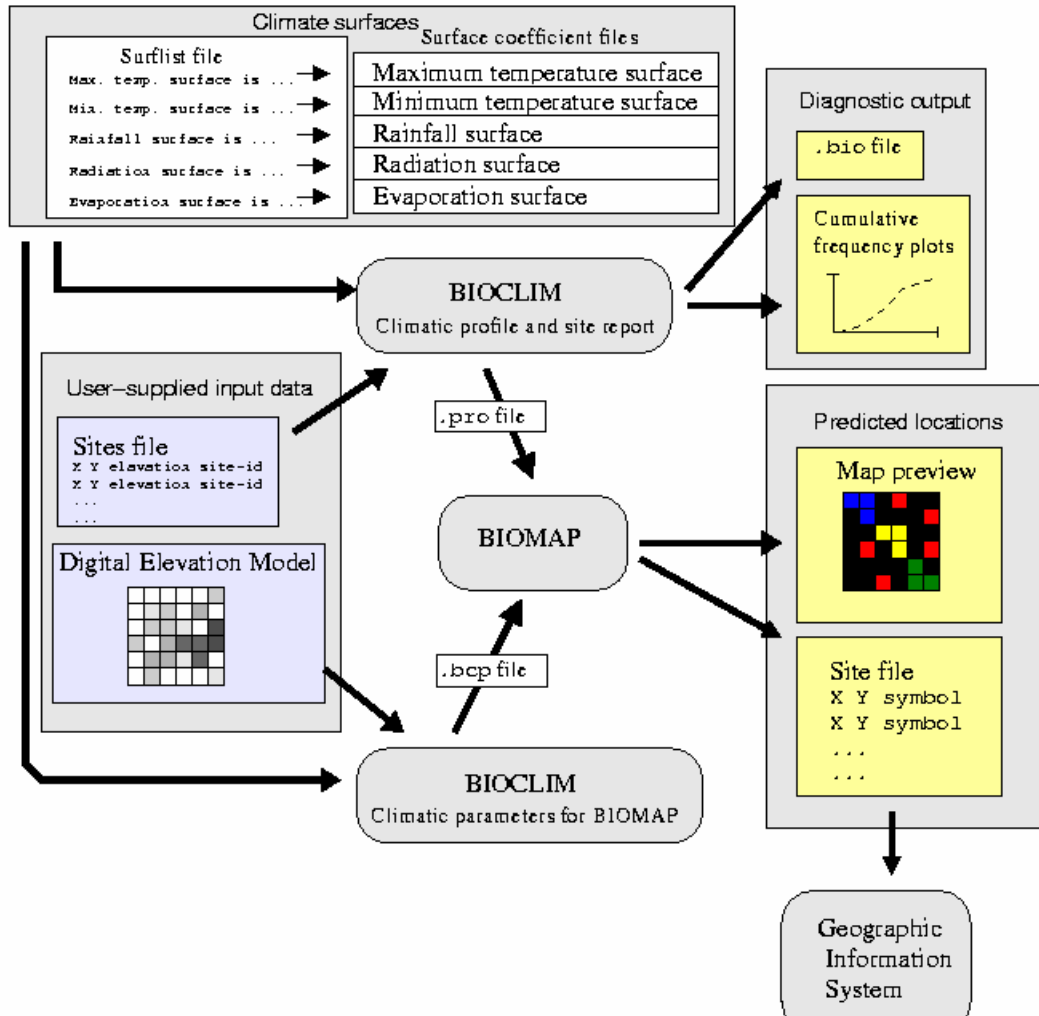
Climate surfaces

Surflist file
Max. temp. surface is ...
Min. temp. surface is ...
Rainfall surface is ...
Radiation surface is ...
Evaporation surface is ...

Surface coefficient files
Maximum temperature surface
Minimum temperature surface
Rainfall surface
Radiation surface
Evaporation surface

Diagnostic output
.bio file
Cumulative frequency plots

BIOCLIM
Climatic profile and site report

User-supplied input data
Sites file
X Y elevation site-id
X Y elevation site-id
...
...

Digital Elevation Model

.pro file

BIOMAP

.bcp file

Predicted locations
Map preview

Site file
X Y symbol
X Y symbol
...
...

BIOCLIM
Climatic parameters for BIOMAP

Geographic Information System